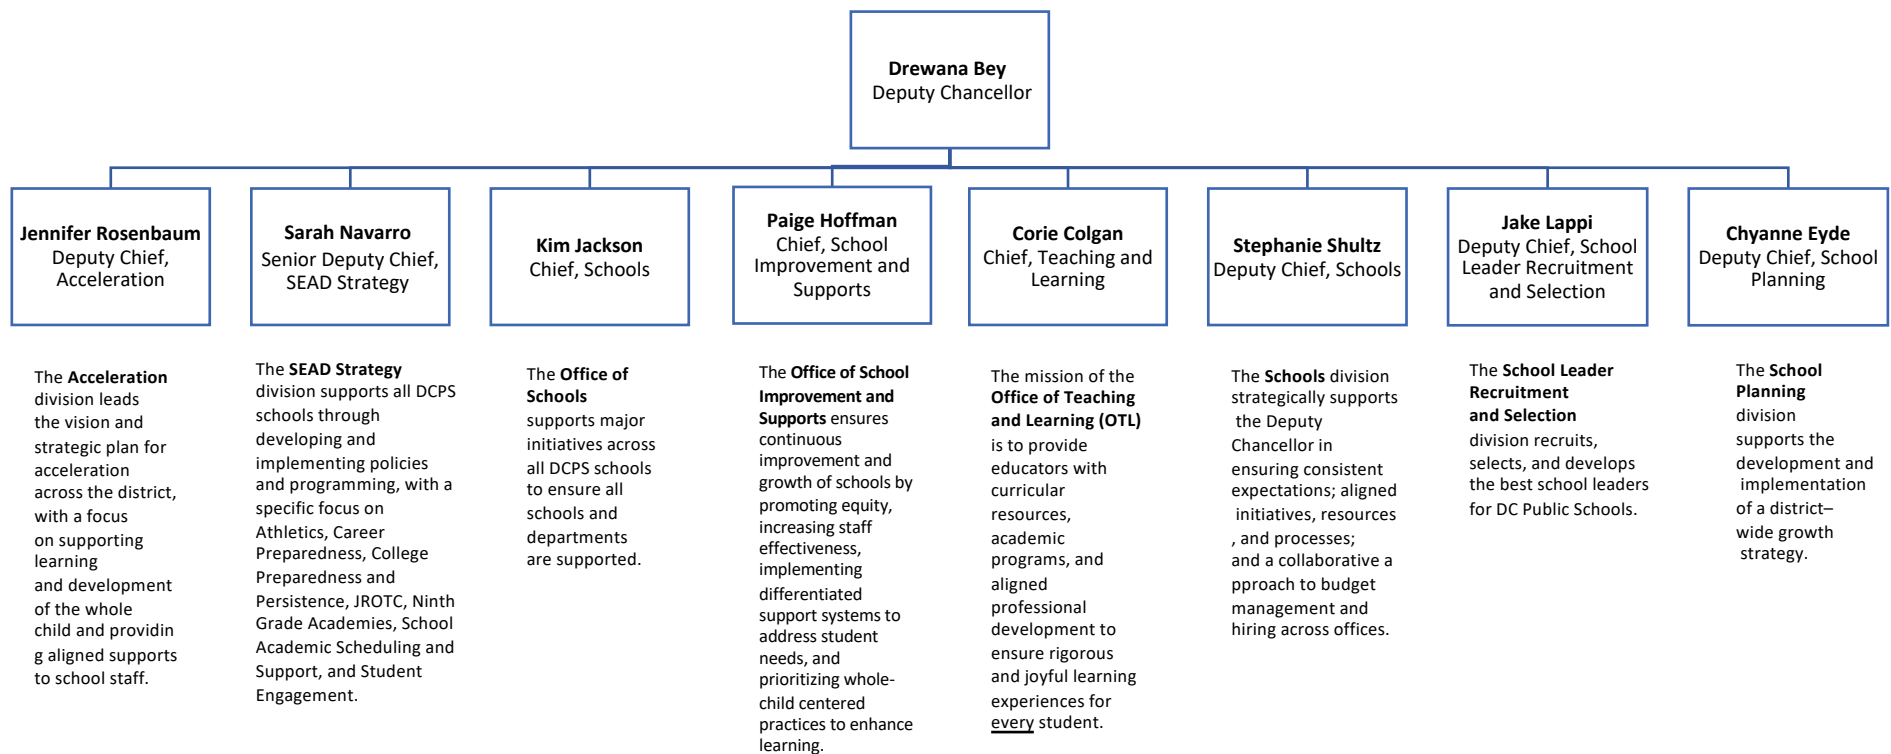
**Drewana Bey**
Deputy Chancellor

**Jennifer Rosenbaum**
Deputy Chief, Acceleration

**Sarah Navarro**
Senior Deputy Chief, SEAD Strategy

**Kim Jackson**
Chief, Schools

**Paige Hoffman**
Chief, School Improvement and Supports

**Corie Colgan**
Chief, Teaching and Learning

**Stephanie Shultz**
Deputy Chief, Schools

**Jake Lappi**
Deputy Chief, School Leader Recruitment and Selection

**Chyanne Eyde**
Deputy Chief, School Planning

The **Acceleration** division leads the vision and strategic plan for acceleration across the district, with a focus on supporting learning and development of the whole child and providin g aligned supports to school staff.

The **SEAD Strategy** division supports all DCPS schools through developing and implementing policies and programming, with a specific focus on Athletics, Career Preparedness, College Preparedness and Persistence, JROTC, Ninth Grade Academies, School Academic Scheduling and Support, and Student Engagement.

The **Office of Schools** supports major initiatives across all DCPS schools to ensure all schools and departments are supported.

The **Office of School Improvement and Supports** ensures continuous improvement and growth of schools by promoting equity, increasing staff effectiveness, implementing differentiated support systems to address student needs, and prioritizing whole-child centered practices to enhance learning.

The mission of the **Office of Teaching and Learning (OTL)** is to provide educators with curricular resources, academic programs, and aligned professional development to ensure rigorous and joyful learning experiences for every student.

The **Schools** division strategically supports the Deputy Chancellor in ensuring consistent expectations; aligned initiatives, resources , and processes; and a collaborative a pproach to budget management and hiring across offices.

The **School Leader Recruitment and Selection** division recruits, selects, and develops the best school leaders for DC Public Schools.

The **School Planning** division supports the development and implementation of a district–wide growth strategy.